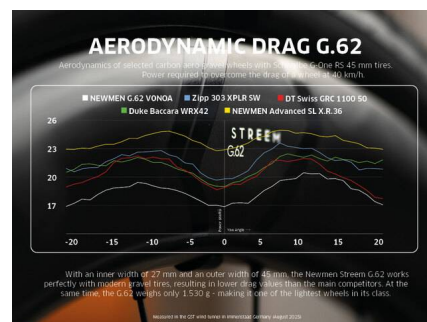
AERODYNAMIC DRAG G.62

Aerodynamics of selected carbon aero gravel wheels with Schwalbe G-One RS 45 mm tires. Power required to overcome the drag of a wheel at 40 km/h.

NEWMEN G.62 VONOA
Zipp 303 XPLR SW
DT Swiss GRC 1100 50
Duke Baccara WRX42
NEWMEN Advanced SL X.R.36

STREEM
G62

26
23
20
17

Power (watts)
Yaw angle

-20 -15 -10 -5 0 5 10 15 20

With an inner width of 27 mm and an outer width of 45 mm, the Newmen Streem G.62 works perfectly with modern gravel tires, resulting in lower drag values than the main competitors. At the same time, the G.62 weighs only 1.530 g - making it one of the lightest wheels in its class.

Measured in the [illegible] wind tunnel in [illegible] Germany August 2023